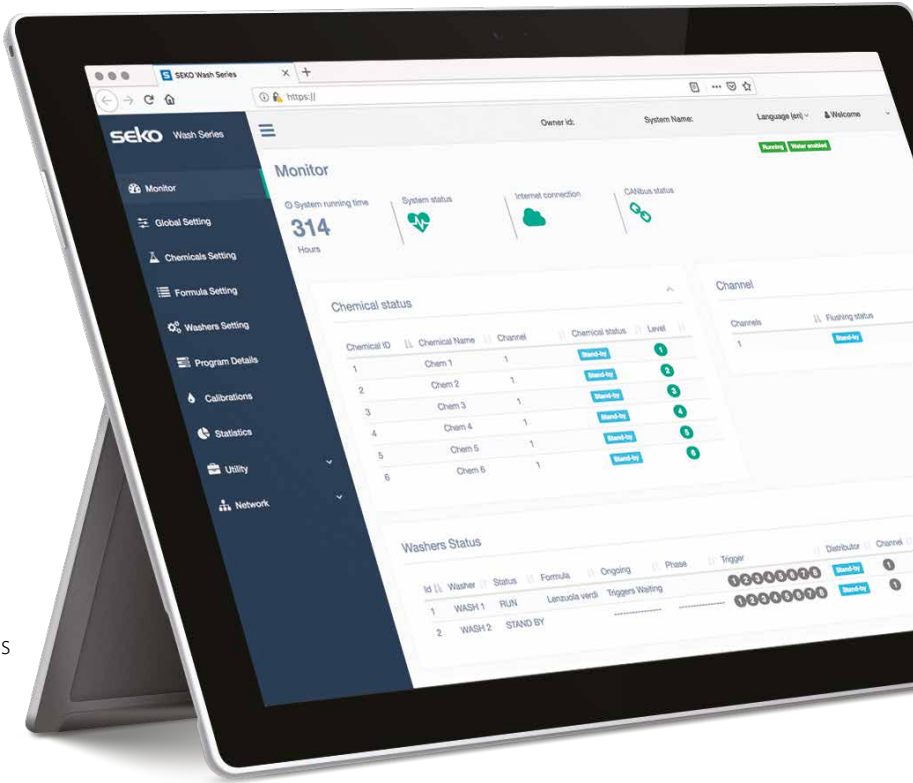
SEKO Wash Series

https://

seko Wash Series

Owner id: System Name: Language (en) Welcome

Running Water enabled

Monitor

Global Setting

Chemicals Setting

Formula Setting

Washers Setting

Program Details

Calibrations

Statistics

Utility

Network

Monitor

System running time
314
Hours

System status

Internet connection

CANbus status

Chemical status

| Chemical ID | Chemical Name | Channel | Chemical status | Level |
|---|---|---|---|---|
| 1 | Chem 1 | 1 | Stand-by | 1 |
| 2 | Chem 2 | 1 | Stand-by | 2 |
| 3 | Chem 3 | 1 | Stand-by | 3 |
| 4 | Chem 4 | 1 | Stand-by | 4 |
| 5 | Chem 5 | 1 | Stand-by | 5 |
| 6 | Chem 6 | 1 | Stand-by | 6 |

Channel

| Channels | Flushing status |
|---|---|
| 1 | Stand-by |

Washers Status

| Id | Washer | Status | Formula | Ongoing | Phase | Trigger | Distributor | Channel |
|---|---|---|---|---|---|---|---|---|
| 1 | WASH 1 | RUN | Lenzuola verdi | Triggers Waiting | | 123456789 | Stand-by | 1 |
| 2 | WASH 2 | STAND BY | | | | 123456789 | Stand-by | 1 |

S